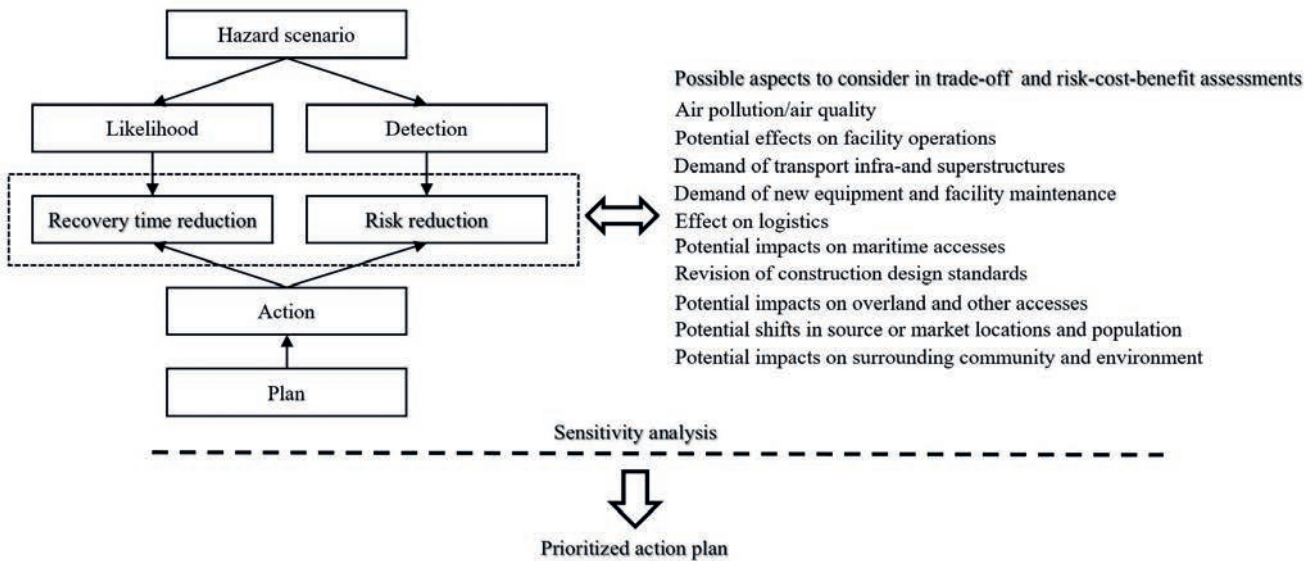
Hazard scenario

Likelihood

Detection

Recovery time reduction

Risk reduction

Action

Plan

Possible aspects to consider in trade-off and risk-cost-benefit assessments
Air pollution/air quality
Potential effects on facility operations
Demand of transport infra-and superstructures
Demand of new equipment and facility maintenance
Effect on logistics
Potential impacts on maritime accesses
Revision of construction design standards
Potential impacts on overland and other accesses
Potential shifts in source or market locations and population
Potential impacts on surrounding community and environment

Sensitivity analysis

Prioritized action plan